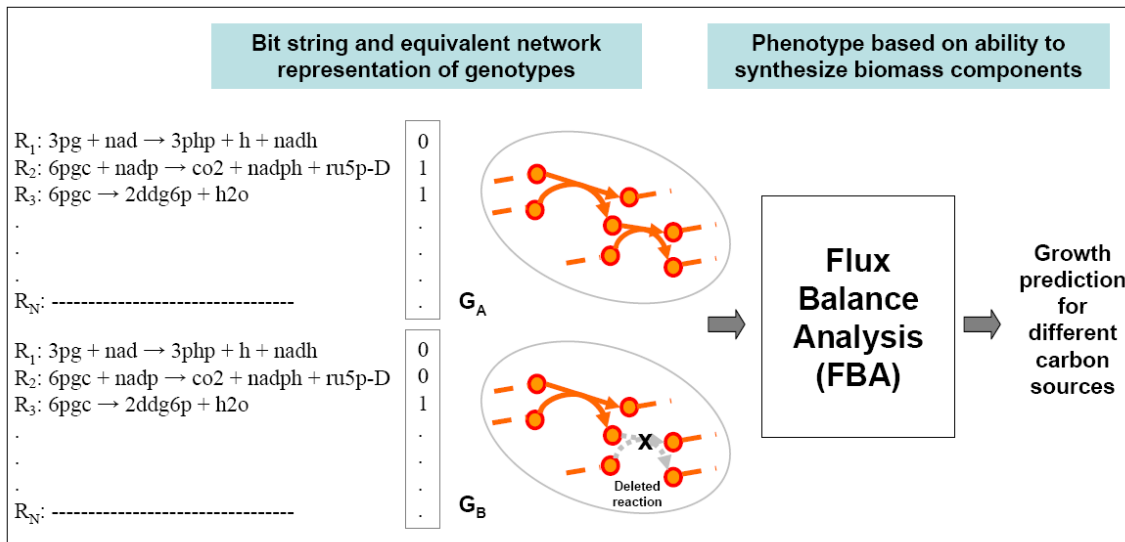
Bit string and equivalent network representation of genotypes

Phenotype based on ability to synthesize biomass components

$R_1$: 3pg + nad → 3php + h + nadh
$R_2$: 6pgc + nadp → co2 + nadph + ru5p-D
$R_3$: 6pgc → 2ddg6p + h2o
.
.
.
$R_N$: ---------------------------------

| 0 |
|---|
| 1 |
| 1 |
| . |
| . |
| . |
| . |

$G_A$

$R_1$: 3pg + nad → 3php + h + nadh
$R_2$: 6pgc + nadp → co2 + nadph + ru5p-D
$R_3$: 6pgc → 2ddg6p + h2o
.
.
.
$R_N$: ---------------------------------

| 0 |
|---|
| 0 |
| 1 |
| . |
| . |
| . |
| . |

X
Deleted reaction

$G_B$

Flux Balance Analysis (FBA)

Growth prediction for different carbon sources